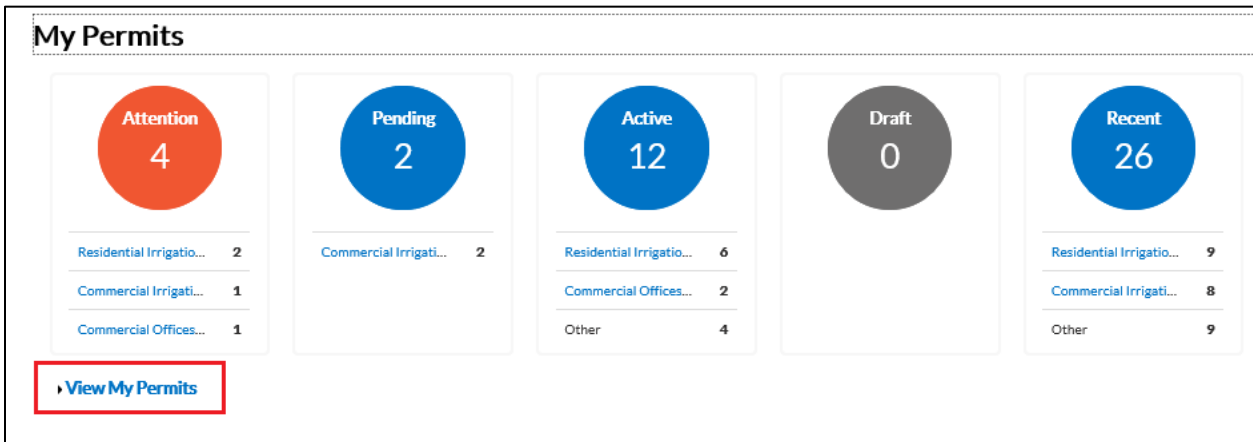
My Permits

Attention
4

| Residential Irrigatio... | 2 |
|---|---|
| Commercial Irrigati... | 1 |
| Commercial Offices... | 1 |

Pending
2

| Commercial Irrigati... | 2 |
|---|---|

Active
12

| Residential Irrigatio... | 6 |
|---|---|
| Commercial Offices... | 2 |
| Other | 4 |

Draft
0

Recent
26

| Residential Irrigatio... | 9 |
|---|---|
| Commercial Irrigati... | 8 |
| Other | 9 |

View My Permits